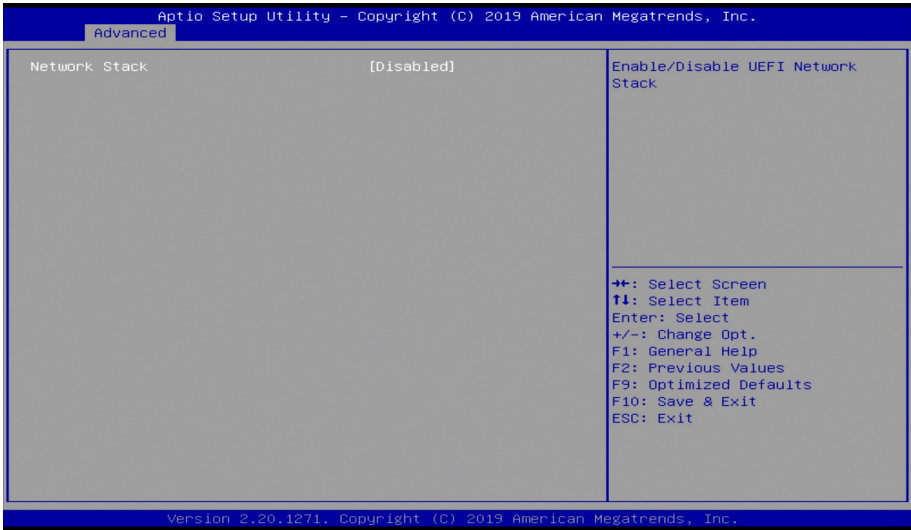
Aptio Setup Utility – Copyright (C) 2019 American Megatrends, Inc.
Advanced

Network Stack [Disabled]

Enable/Disable UEFI Network Stack

→←: Select Screen
↑↓: Select Item
Enter: Select
+/-: Change Opt.
F1: General Help
F2: Previous Values
F9: Optimized Defaults
F10: Save & Exit
ESC: Exit

Version 2.20.1271. Copyright (C) 2019 American Megatrends, Inc.